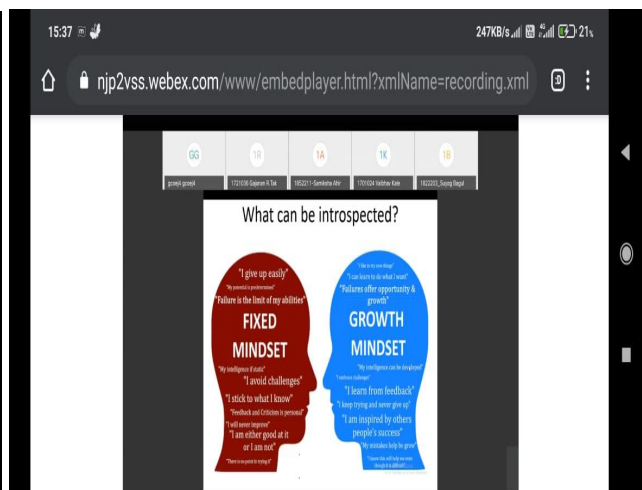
15:37

247KB/s 21%

njp2vss.webex.com/www/embedplayer.html?xmlName=recording.xml

GG
gceej4 gceej4

1R
1721036 Gajanan R Tak

1A
1652211-Samiksha Ahir

1K
1701024 Vaibhav Kale

1B
1822203_Suyog Bagul

What can be introspected?

"I give up easily"
"My potential is predetermined"
"Failure is the limit of my abilities"
FIXED MINDSET
"My intelligence is static"
"I avoid challenges"
"I stick to what I know"
"Feedback and Criticism is personal"
"I will never improve"
"I am either good at it or I am not"
"There is no point in trying it"

"I like to try new things"
"I can learn to do what I want"
"Failures offer opportunity & growth"
GROWTH MINDSET
"My intelligence can be developed"
"I embrace challenges"
"I learn from feedback"
"I keep trying and never give up"
"I am inspired by others people's success"
"My mistakes help me grow"
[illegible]